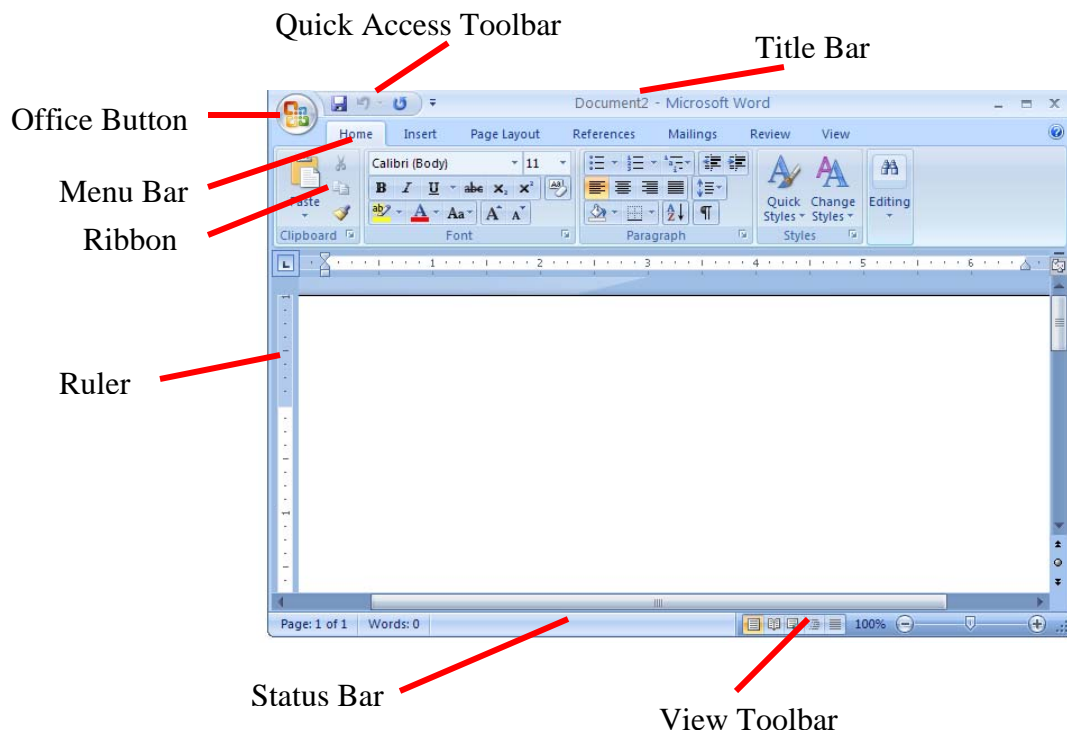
Quick Access Toolbar

Title Bar

Office Button

Document2 - Microsoft Word

Home Insert Page Layout References Mailings Review View

Calibri (Body) 11

Paste

Clipboard

Font

Paragraph

Quick Styles

Change Styles

Styles

Editing

Menu Bar

Ribbon

Ruler

Page: 1 of 1 Words: 0

100%

Status Bar

View Toolbar